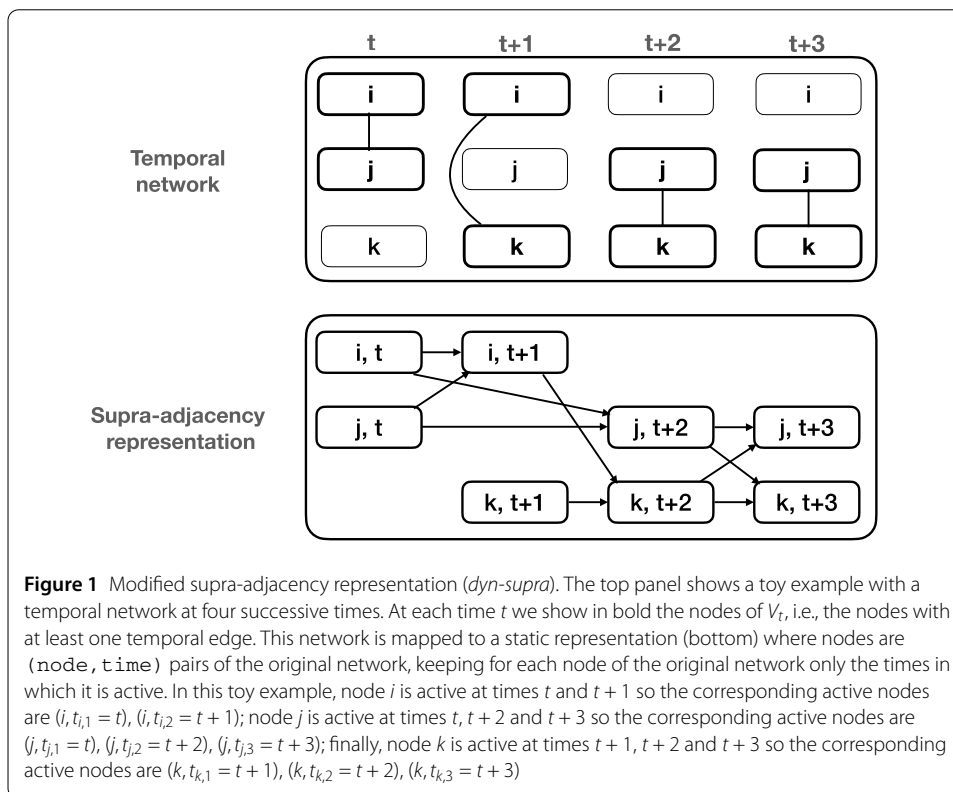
t t+1 t+2 t+3

Temporal network

i i i i
j j j j
k k k k

Supra-adjacency representation

i, t
i, t+1
j, t
j, t+2
j, t+3
k, t+1
k, t+2
k, t+3

**Figure 1** Modified supra-adjacency representation (*dyn-supra*). The top panel shows a toy example with a temporal network at four successive times. At each time $t$ we show in bold the nodes of $V_t$, i.e., the nodes with at least one temporal edge. This network is mapped to a static representation (bottom) where nodes are (node, time) pairs of the original network, keeping for each node of the original network only the times in which it is active. In this toy example, node $i$ is active at times $t$ and $t+1$ so the corresponding active nodes are $(i, t_{i,1} = t)$, $(i, t_{i,2} = t+1)$; node $j$ is active at times $t$, $t+2$ and $t+3$ so the corresponding active nodes are $(j, t_{j,1} = t)$, $(j, t_{j,2} = t+2)$, $(j, t_{j,3} = t+3)$; finally, node $k$ is active at times $t+1$, $t+2$ and $t+3$ so the corresponding active nodes are $(k, t_{k,1} = t+1)$, $(k, t_{k,2} = t+2)$, $(k, t_{k,3} = t+3)$